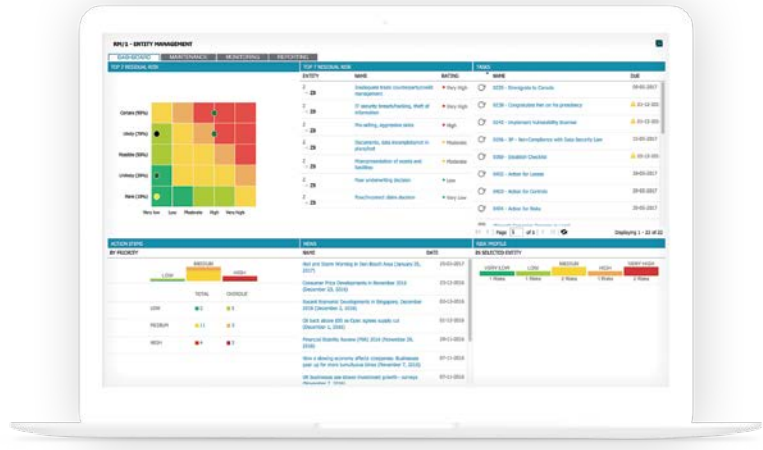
RM/1 - ENTITY MANAGEMENT

DASHBOARD | MAINTENANCE | MONITORING | REPORTING

TOP 7 RESIDUAL RISK

Certain (90%)
Likely (70%)
Possible (50%)
Unlikely (30%)
Rare (10%)

Very low | Low | Moderate | High | Very high

TOP 7 RESIDUAL RISK

| ENTITY | NAME | RATING |
|---|---|---|
| ZB | Inadequate trade counterparty/credit management | Very High |
| ZB | IT security breach/hacking, theft of information | Very High |
| ZB | Mis-selling, aggressive sales | High |
| ZB | Documents, data incomplete/lost in storage | Moderate |
| ZB | Misrepresentation of assets and liabilities | Moderate |
| ZB | Poor underwriting decision | Low |
| ZB | Fraud/incorrect claims decision | Very Low |

TASKS

| NAME | DUE |
|---|---|
| 0030 - Emergency in Canada | 09-03-2017 |
| 0036 - Congratulate Ben on the presidency | 01-12-2016 |
| 0245 - Implement Vulnerability Scanner | 05-03-2017 |
| 0356 - IP - Non-Compliance with Data Security Law | 15-03-2017 |
| 0399 - Establish Checklist | 01-02-2017 |
| 0402 - Action for Lessee | 20-03-2017 |
| 0403 - Action for Controls | 20-03-2017 |
| 0404 - Action for Risks | 20-03-2017 |

Page 1 of 3 | Displaying 1 - 22 of 22

ACTION ITEMS

BY PRIORITY

LOW | MEDIUM | HIGH

| | TOTAL | OVERDUE |
|---|---|---|
| LOW | 2 | 0 |
| MEDIUM | 11 | 3 |
| HIGH | 4 | 3 |

NEWS

| NAME | DATE |
|---|---|
| Heat and Storm Warning in San Bosch Area (January 20, 2017) | 20-01-2017 |
| Consumer Price Developments in Singapore (December 23, 2016) | 23-12-2016 |
| Recent Economic Developments in Singapore, December 2016 (December 14, 2016) | 14-12-2016 |
| Oil back above $50 on Sony agrees supply cut (December 1, 2016) | 01-12-2016 |
| Financial Stability Review (FSR) 2016 (November 30, 2016) | 30-11-2016 |
| How a slowing economy affects companies: Businesses gear up for more tumultuous times (November 7, 2016) | 07-11-2016 |
| UK businesses see brown investment growth - surveys (November 7, 2016) | 07-11-2016 |

RISK PROFILE

BY SELECTED ENTITY

VERY LOW | LOW | MEDIUM | HIGH | VERY HIGH
1 Risks | 1 Risks | 2 Risks | 1 Risks | 2 Risks